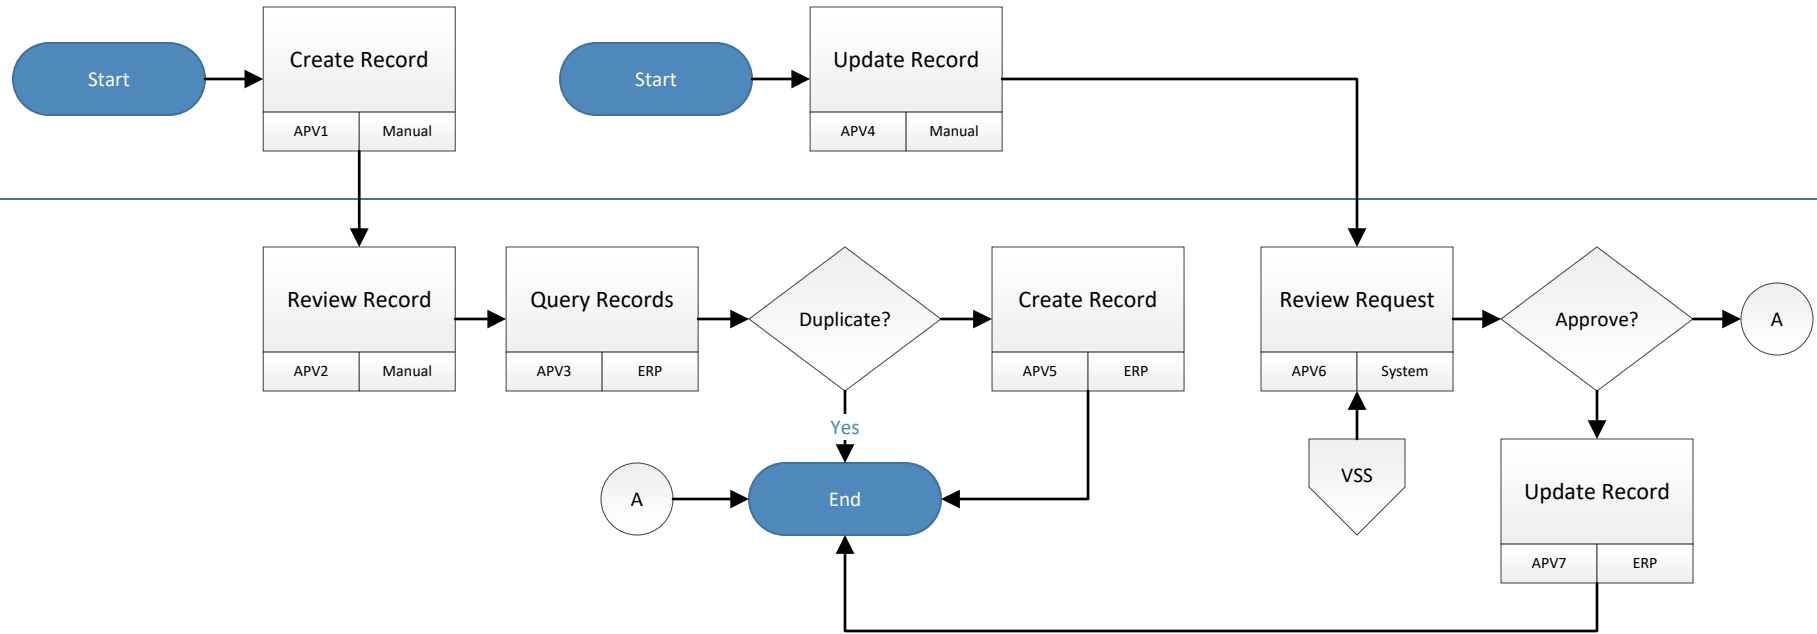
Start

Create Record

APV1 | Manual

Start

Update Record

APV4 | Manual

Review Record

APV2 | Manual

Query Records

APV3 | ERP

Duplicate?

Yes

Create Record

APV5 | ERP

Review Request

APV6 | System

Approve?

A

VSS

A

End

Update Record

APV7 | ERP